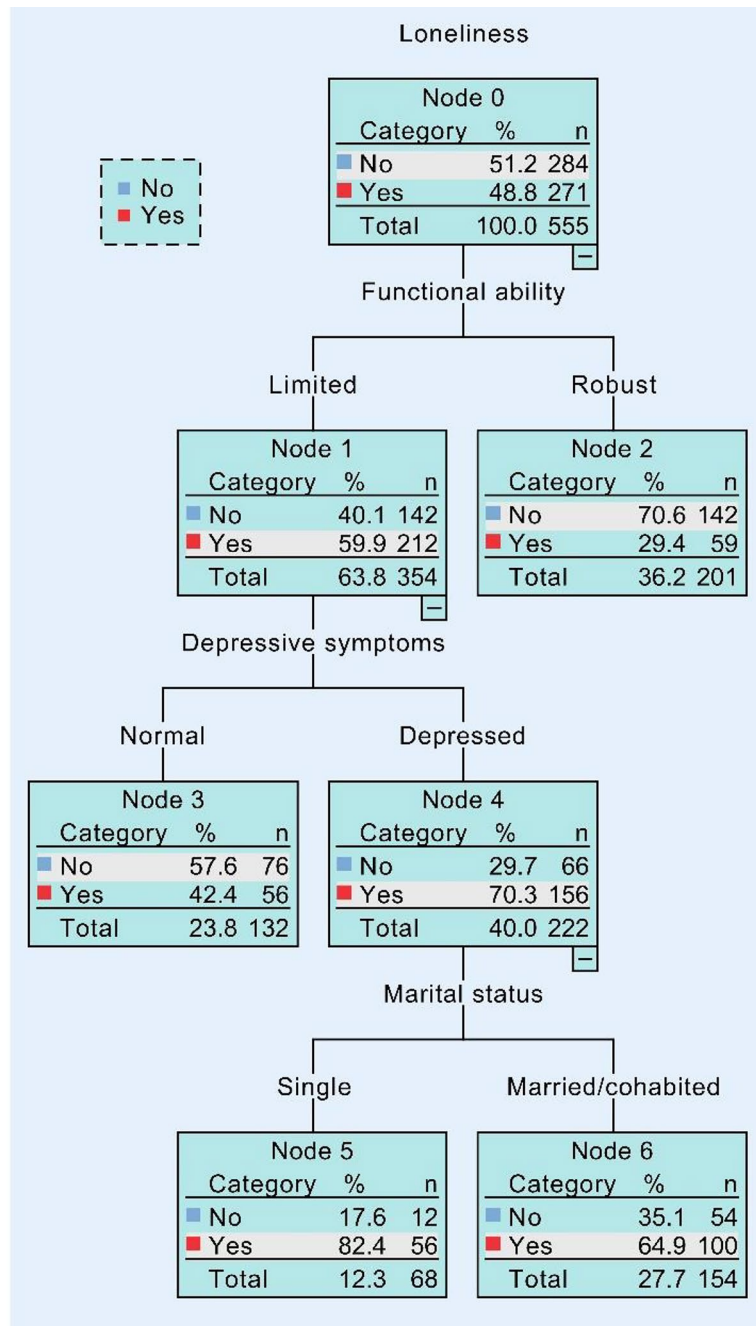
Loneliness

No
Yes

Node 0

| Category | % | n |
|---|---|---|
| No | 51.2 | 284 |
| Yes | 48.8 | 271 |
| Total | 100.0 | 555 |

Functional ability

Limited

Robust

Node 1

| Category | % | n |
|---|---|---|
| No | 40.1 | 142 |
| Yes | 59.9 | 212 |
| Total | 63.8 | 354 |

Node 2

| Category | % | n |
|---|---|---|
| No | 70.6 | 142 |
| Yes | 29.4 | 59 |
| Total | 36.2 | 201 |

Depressive symptoms

Normal

Depressed

Node 3

| Category | % | n |
|---|---|---|
| No | 57.6 | 76 |
| Yes | 42.4 | 56 |
| Total | 23.8 | 132 |

Node 4

| Category | % | n |
|---|---|---|
| No | 29.7 | 66 |
| Yes | 70.3 | 156 |
| Total | 40.0 | 222 |

Marital status

Single

Married/cohabited

Node 5

| Category | % | n |
|---|---|---|
| No | 17.6 | 12 |
| Yes | 82.4 | 56 |
| Total | 12.3 | 68 |

Node 6

| Category | % | n |
|---|---|---|
| No | 35.1 | 54 |
| Yes | 64.9 | 100 |
| Total | 27.7 | 154 |